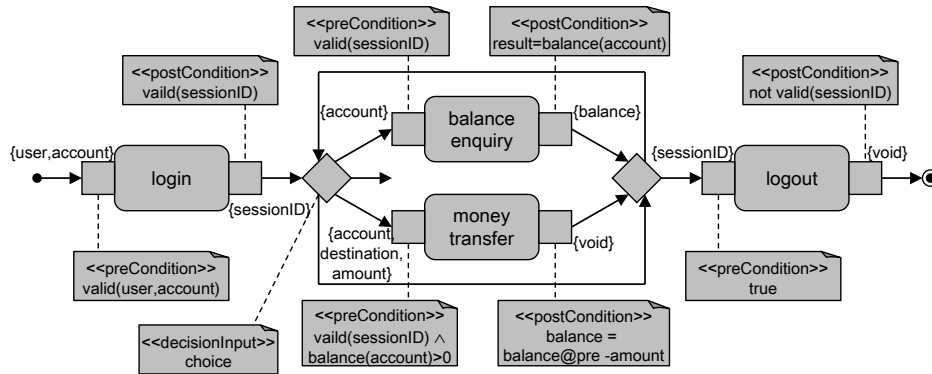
<<preCondition>>
valid(sessionID)

<<postCondition>>
result=balance(account)

<<postCondition>>
vaild(sessionID)

<<postCondition>>
not valid(sessionID)

{account}

balance enquiry

{balance}

{user,account}

login

{sessionID}

{sessionID}

logout

{void}

{account, destination, amount}

money transfer

{void}

<<preCondition>>
valid(user,account)

<<preCondition>>
true

<<preCondition>>
vaild(sessionID) $\wedge$ balance(account)>0

<<postCondition>>
balance = balance@pre -amount

<<decisionInput>>
choice